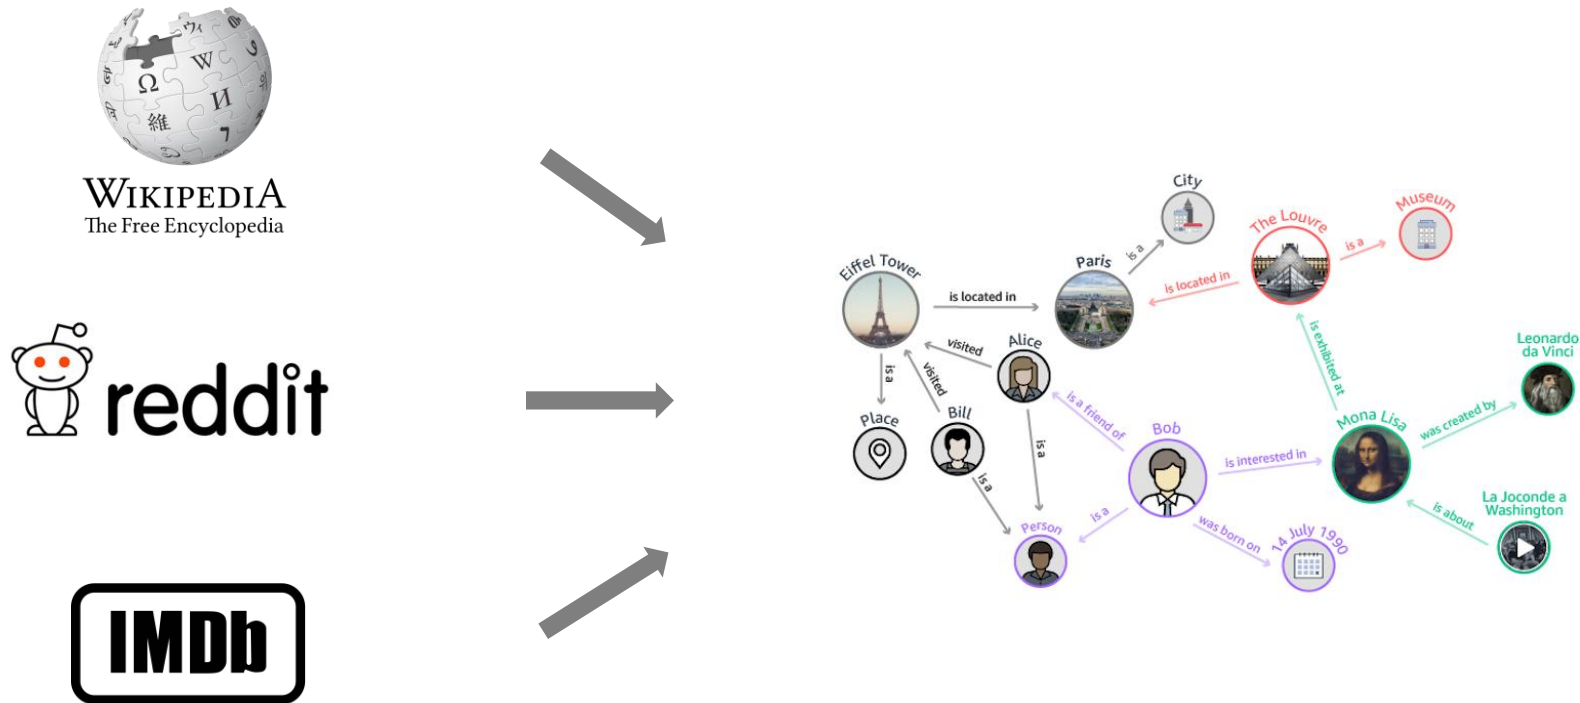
WIKIPEDIA
The Free Encyclopedia

reddit

IMDb

City
Museum
The Louvre
is a
is a
Paris
is located in
Eiffel Tower
is located in
visited
Alice
visited
is a
Place
Bill
is exhibited at
Leonardo da Vinci
Mona Lisa
was created by
is a friend of
Bob
is a
is interested in
is a
La Joconde a Washington
is about
Person
is a
was born on
14 July 1990